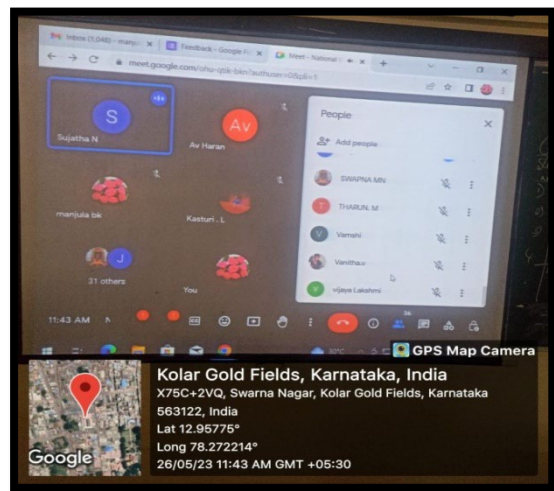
Inbox (1,048) - manju ×
Feedback - Google Fo ×
Meet - National ×
meet.google.com/ohu-qtik-bkn?authuser=0&pli=1

S
Sujatha N
Av
Av Haran
manjula bk
Kasturi . L
J
31 others
You

People
Add people
SWAPNA MN
T
THARUN. M
V
Vamshi
Vanitha.v
V
vijaya Lakshmi

11:43 AM

GPS Map Camera
Kolar Gold Fields, Karnataka, India
X75C+2VQ, Swarna Nagar, Kolar Gold Fields, Karnataka 563122, India
Lat 12.95775°
Long 78.272214°
26/05/23 11:43 AM GMT +05:30
Google